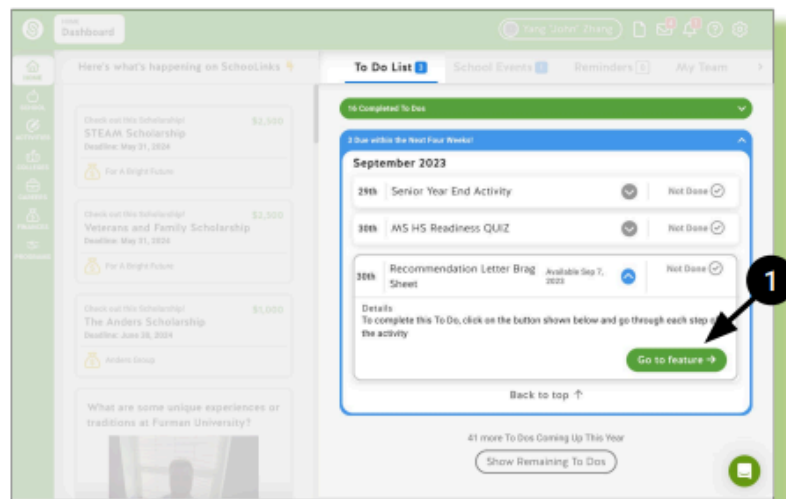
Dashboard

Yang "Usher" Zhang

HOME
SCHOOL
ACTIVITIES
COLLEGES
CAREERS
FINANCES
PROGRAMS

Here's what's happening on SchooLinks

Check out this Scholarship!
STEAM Scholarship
Deadline: May 31, 2024
$2,500
For A Bright Future

Check out this Scholarship!
Veterans and Family Scholarship
Deadline: May 31, 2024
$2,500
For A Bright Future

Check out this Scholarship!
The Anders Scholarship
Deadline: June 28, 2024
$1,000
Anders Group

What are some unique experiences or traditions at Furman University?

To Do List 3 School Events Reminders My Team

16 Completed To Dos

3 Due within the Next Four Weeks!

September 2023

29th Senior Year End Activity Not Done

30th MS HS Readiness QUIZ Not Done

30th Recommendation Letter Brag Sheet Available Sep 7, 2023 Not Done

Details
To complete this To Do, click on the button shown below and go through each step of the activity

Go to feature →

1

Back to top ↑

41 more To Dos Coming Up This Year

Show Remaining To Dos